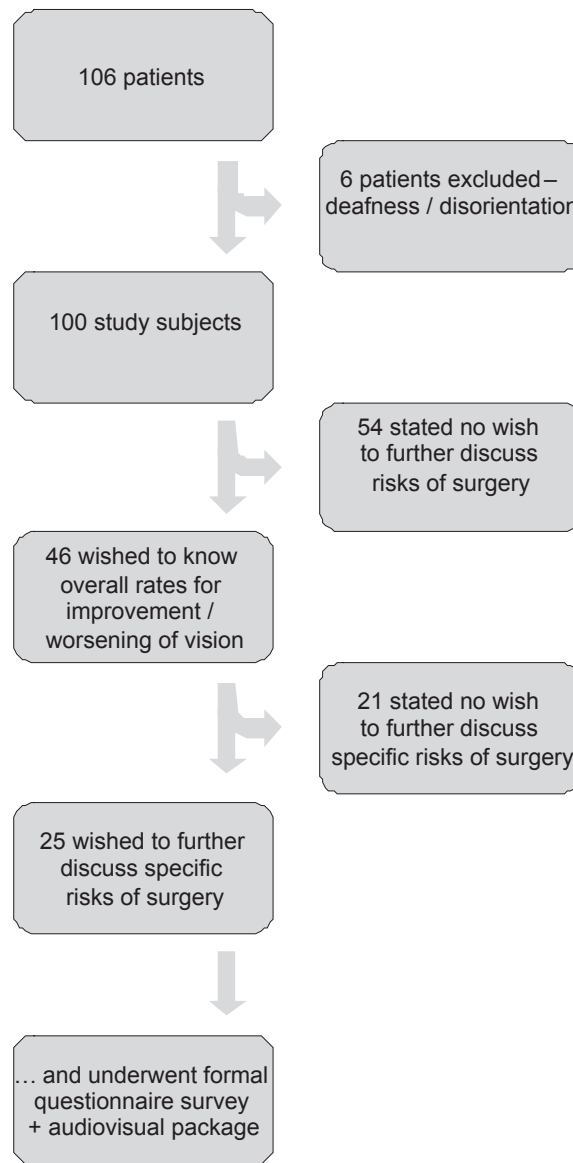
106 patients

6 patients excluded – deafness / disorientation

100 study subjects

54 stated no wish to further discuss risks of surgery

46 wished to know overall rates for improvement / worsening of vision

21 stated no wish to further discuss specific risks of surgery

25 wished to further discuss specific risks of surgery

… and underwent formal questionnaire survey + audiovisual package